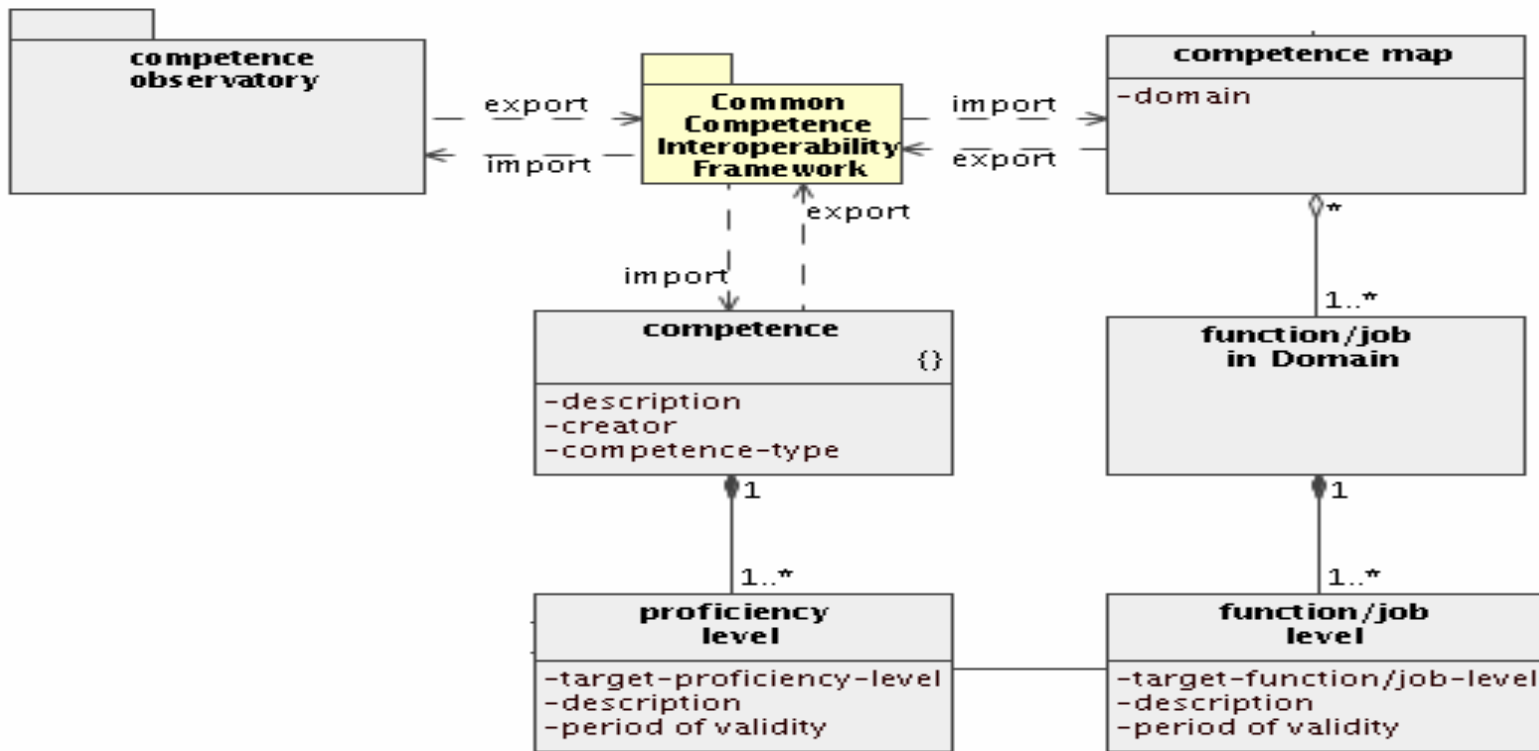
competence observatory

export

import

Common Competence Interoperability Framework

import

export

competence map

-domain

export

import

competence

{}

-description
-creator
-competence-type

*

1..*

function/job in Domain

1

1..*

1

1..*

proficiency level

-target-proficiency-level
-description
-period of validity

function/job level

-target-function/job-level
-description
-period of validity